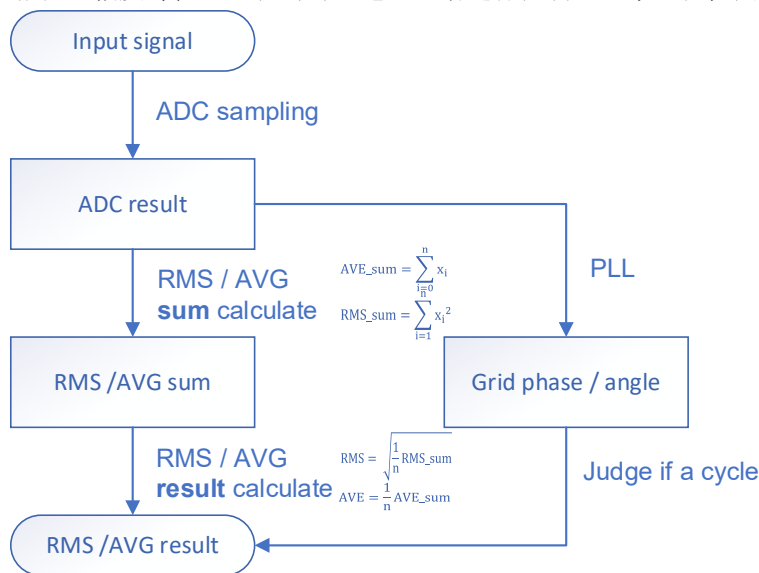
Input signal

ADC sampling

ADC result

RMS / AVG
**sum** calculate

$AVE\_sum = \sum_{i=0}^{n} x_i$

$RMS\_sum = \sum_{i=1}^{n} x_i^2$

PLL

RMS /AVG sum

Grid phase / angle

RMS / AVG
**result** calculate

$RMS = \sqrt{\frac{1}{n} RMS\_sum}$

$AVE = \frac{1}{n} AVE\_sum$

Judge if a cycle

RMS /AVG result